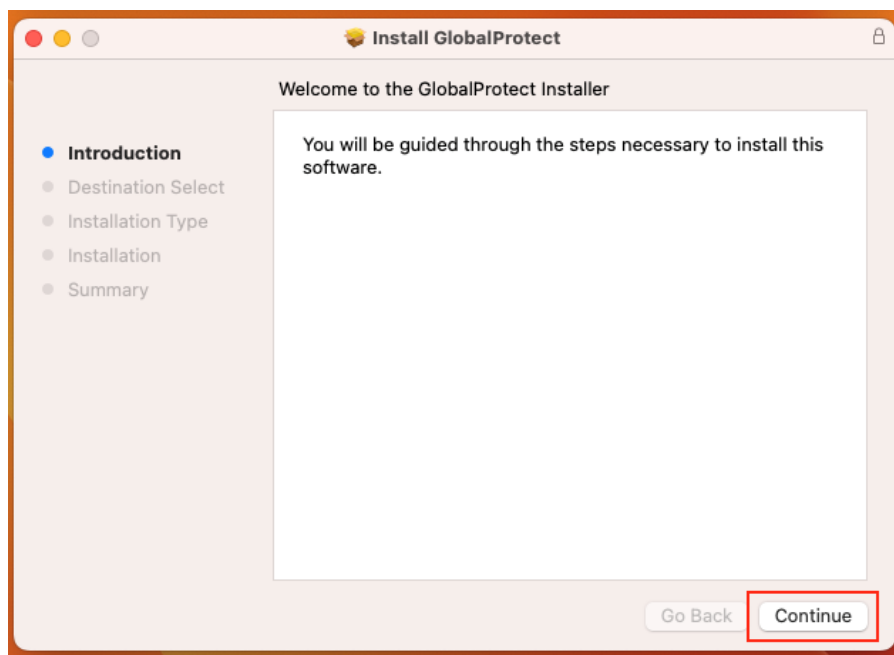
Install GlobalProtect

Welcome to the GlobalProtect Installer

Introduction
Destination Select
Installation Type
Installation
Summary

You will be guided through the steps necessary to install this software.

Go Back
Continue